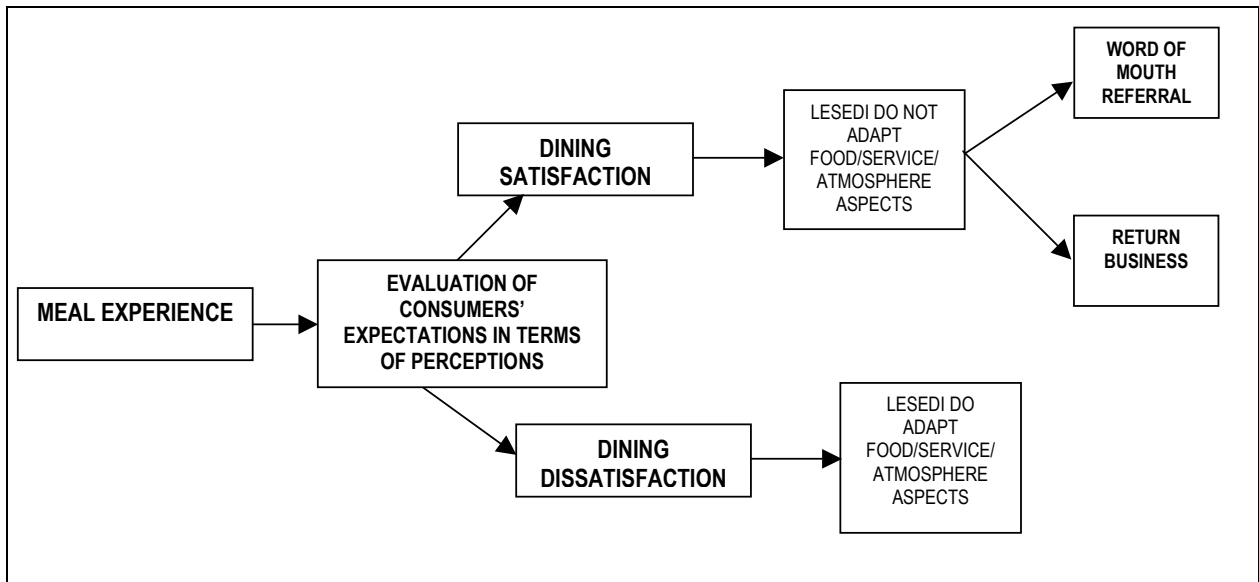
MEAL EXPERIENCE

EVALUATION OF CONSUMERS' EXPECTATIONS IN TERMS OF PERCEPTIONS

DINING SATISFACTION

LESEDI DO NOT ADAPT FOOD/SERVICE/ ATMOSPHERE ASPECTS

WORD OF MOUTH REFERRAL

RETURN BUSINESS

DINING DISSATISFACTION

LESEDI DO ADAPT FOOD/SERVICE/ ATMOSPHERE ASPECTS